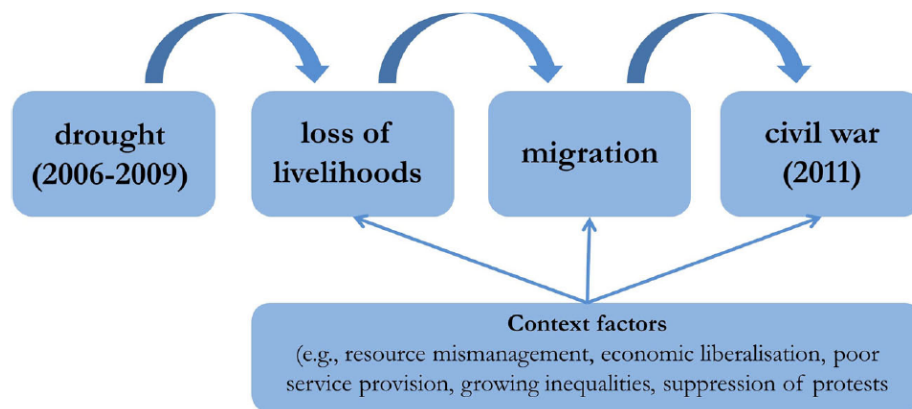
drought (2006-2009)

loss of livelihoods

migration

civil war (2011)

Context factors
(e.g., resource mismanagement, economic liberalisation, poor service provision, growing inequalities, suppression of protests